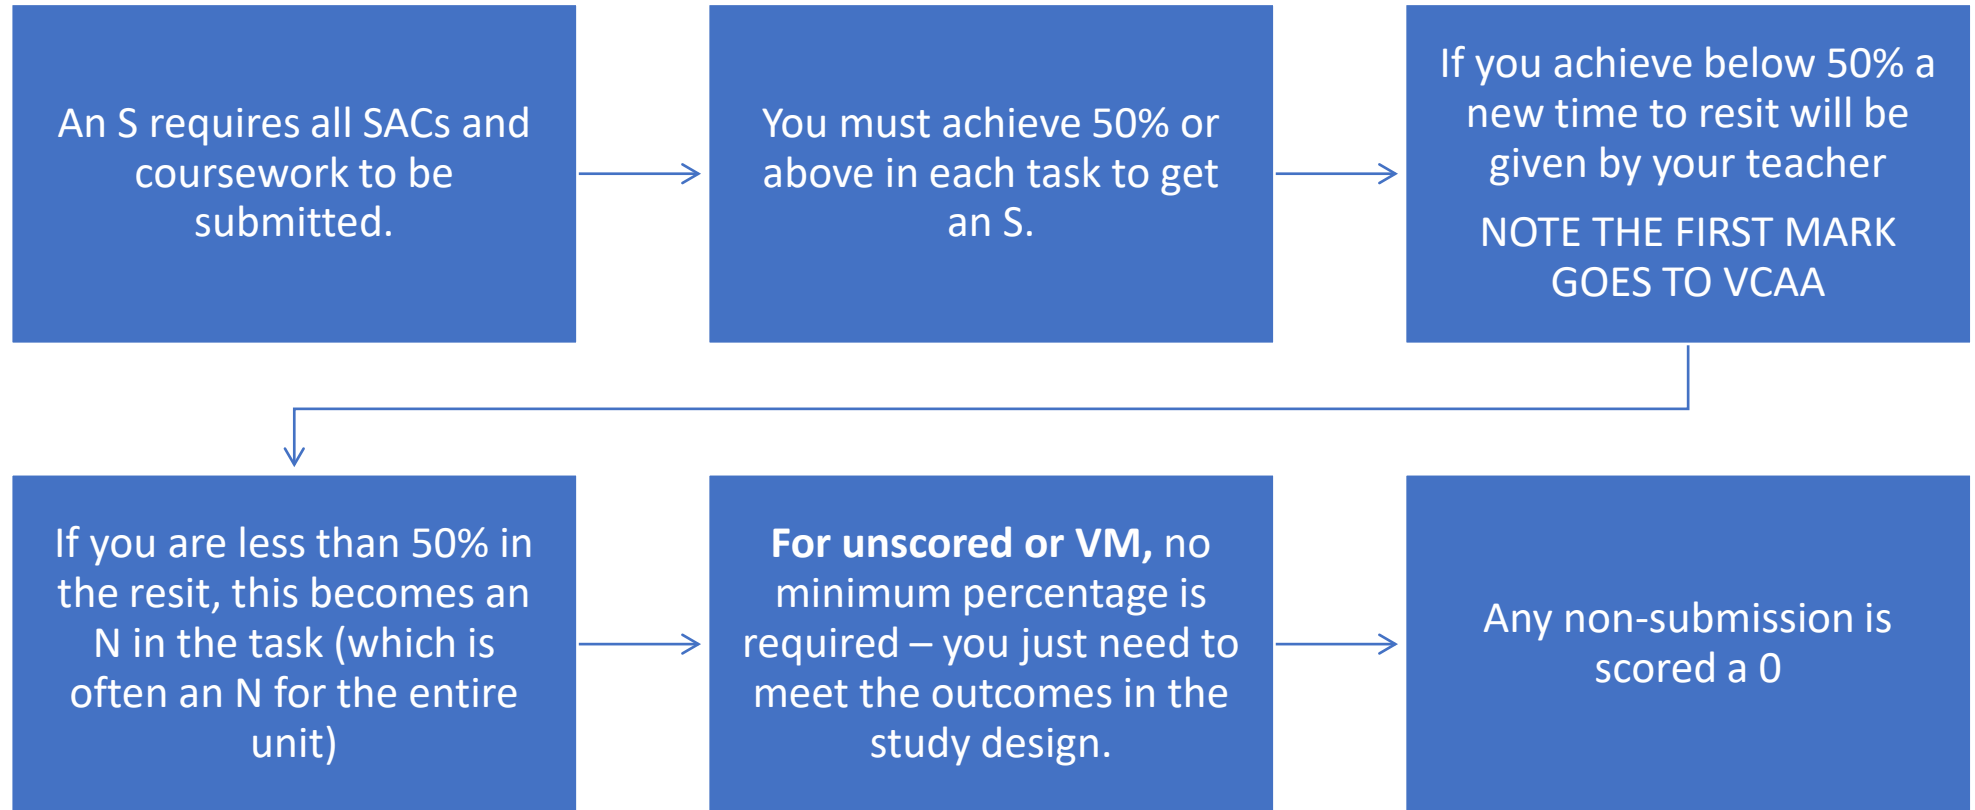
An S requires all SACs and coursework to be submitted.

You must achieve 50% or above in each task to get an S.

If you achieve below 50% a new time to resit will be given by your teacher

NOTE THE FIRST MARK GOES TO VCAA

If you are less than 50% in the resit, this becomes an N in the task (which is often an N for the entire unit)

**For unscored or VM,** no minimum percentage is required – you just need to meet the outcomes in the study design.

Any non-submission is scored a 0